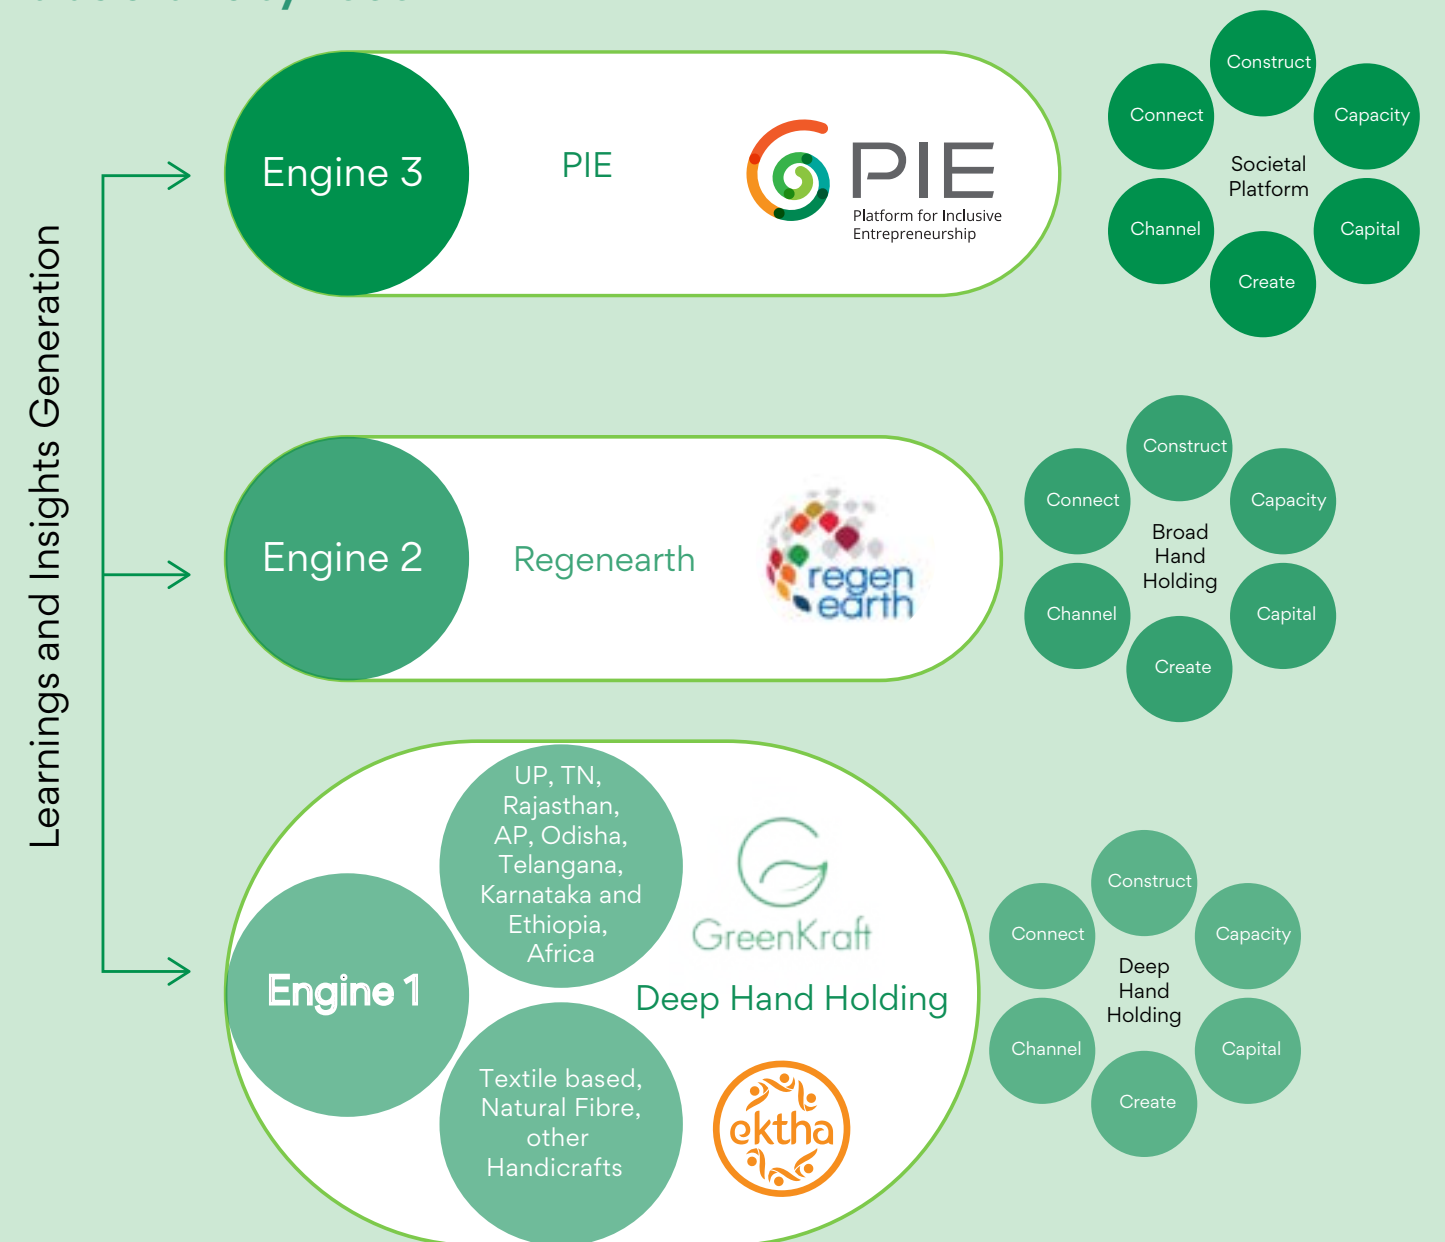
Learnings and Insights Generation

Engine 3

PIE

PIE
Platform for Inclusive Entrepreneurship

Construct
Connect
Capacity
Societal Platform
Channel
Capital
Create

Engine 2

Regenearth

regen earth

Construct
Connect
Capacity
Broad Hand Holding
Channel
Capital
Create

Engine 1

UP, TN, Rajasthan, AP, Odisha, Telangana, Karnataka and Ethiopia, Africa

GreenKraft

Deep Hand Holding

Textile based, Natural Fibre, other Handicrafts

ektha

Construct
Connect
Capacity
Deep Hand Holding
Channel
Capital
Create